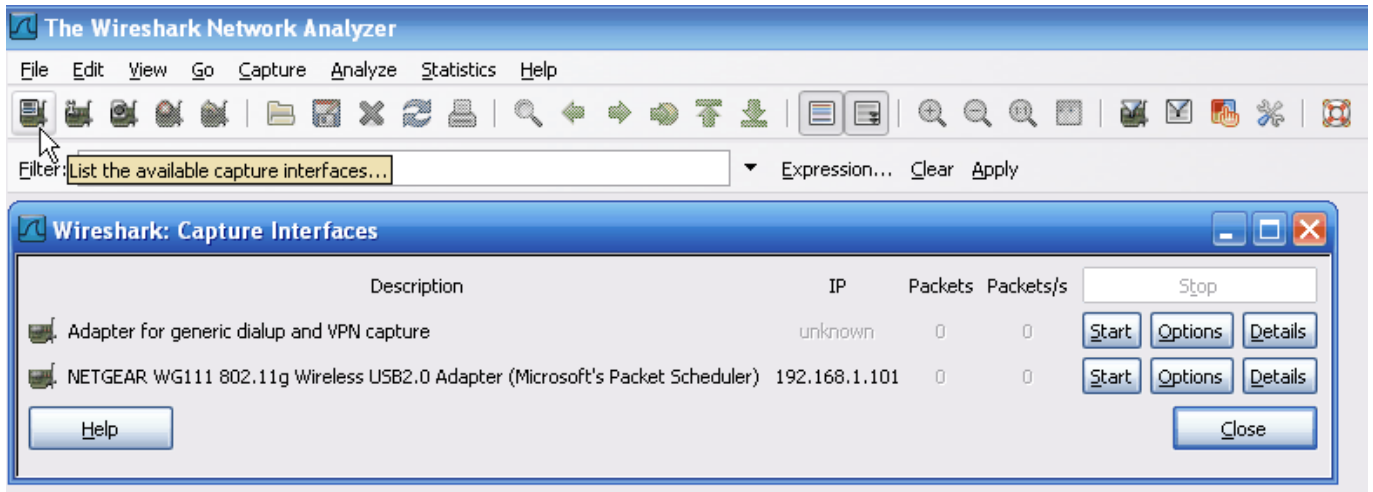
The Wireshark Network Analyzer

File Edit View Go Capture Analyze Statistics Help

Filter: List the available capture interfaces... Expression... Clear Apply

Wireshark: Capture Interfaces

| | Description | IP | Packets | Packets/s | Stop | | |
|---|---|---|---|---|---|---|---|
| | Adapter for generic dialup and VPN capture | unknown | 0 | 0 | Start | Options | Details |
| | NETGEAR WG111 802.11g Wireless USB2.0 Adapter (Microsoft's Packet Scheduler) | 192.168.1.101 | 0 | 0 | Start | Options | Details |

Help

Close